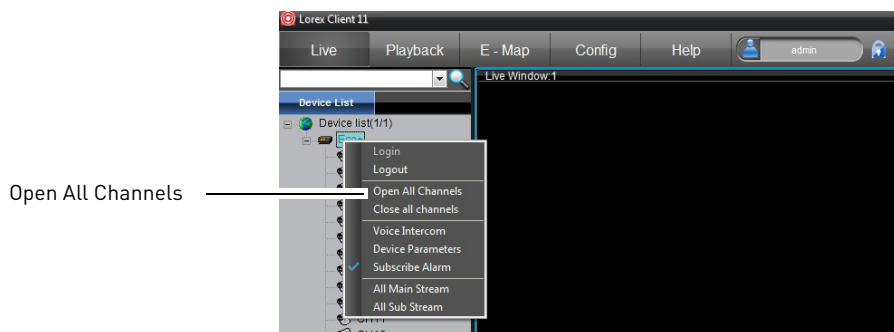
Lorex Client 11

Live
Playback
E - Map
Config
Help
admin

Device List
Live Window:1

Device list(1/1)
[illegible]

Login
Logout
Open All Channels
Close all channels
Voice Intercom
Device Parameters
Subscribe Alarm
All Main Stream
All Sub Stream

Open All Channels